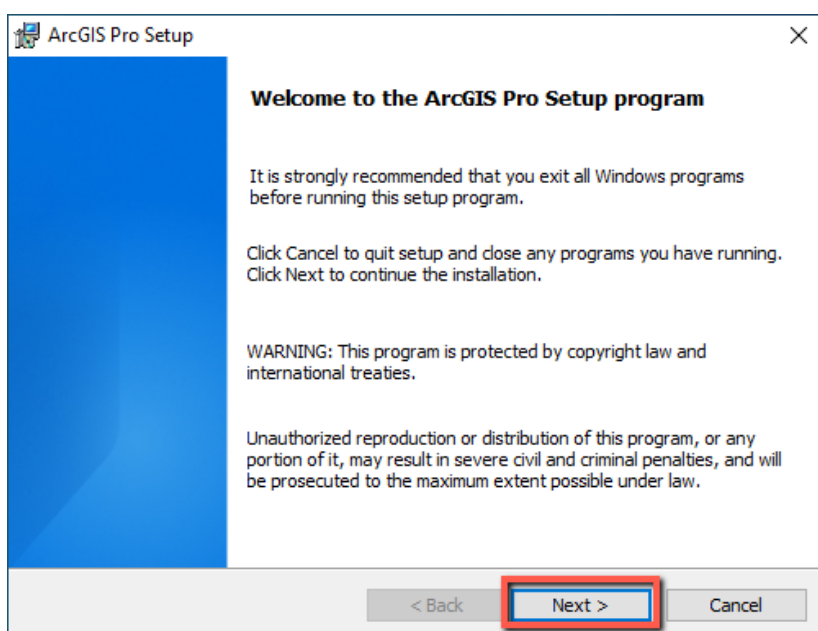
ArcGIS Pro Setup

×

Welcome to the ArcGIS Pro Setup program

It is strongly recommended that you exit all Windows programs before running this setup program.

Click Cancel to quit setup and close any programs you have running. Click Next to continue the installation.

WARNING: This program is protected by copyright law and international treaties.

Unauthorized reproduction or distribution of this program, or any portion of it, may result in severe civil and criminal penalties, and will be prosecuted to the maximum extent possible under law.

< Back

Next >

Cancel